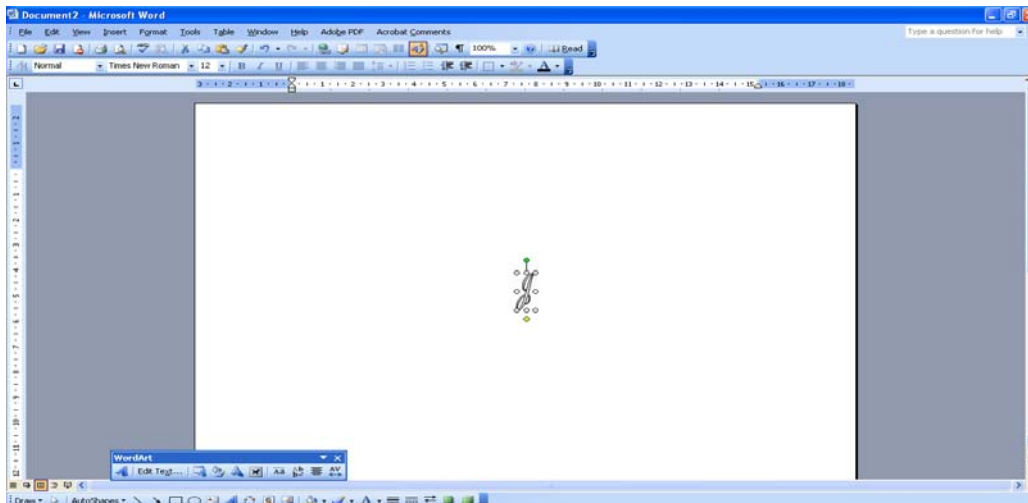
Document2 - Microsoft Word

File Edit View Insert Format Tools Table Window Help Adobe PDF Acrobat Comments

Type a question for help

100% Read

Normal Times New Roman 12

WordArt

Edit Text...

Draw AutoShapes